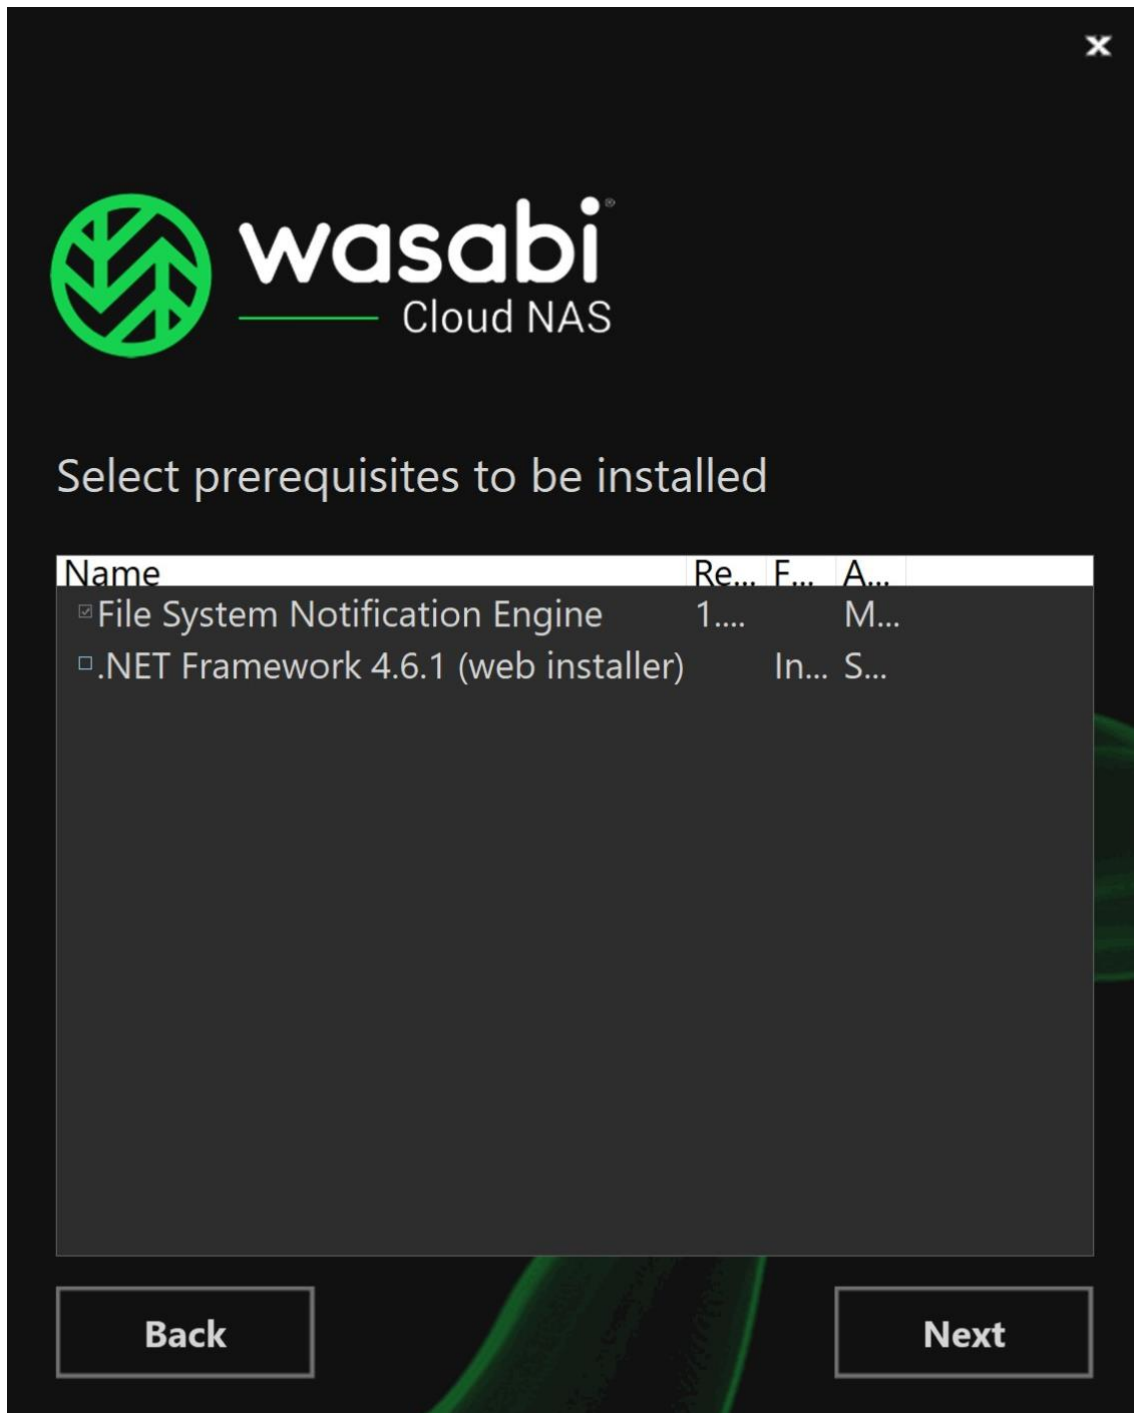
×

wasabi
Cloud NAS

Select prerequisites to be installed

| Name | Re... | F... | A... |
|---|---|---|---|
| File System Notification Engine | 1.... | | M... |
| .NET Framework 4.6.1 (web installer) | | In... | S... |

Back

Next